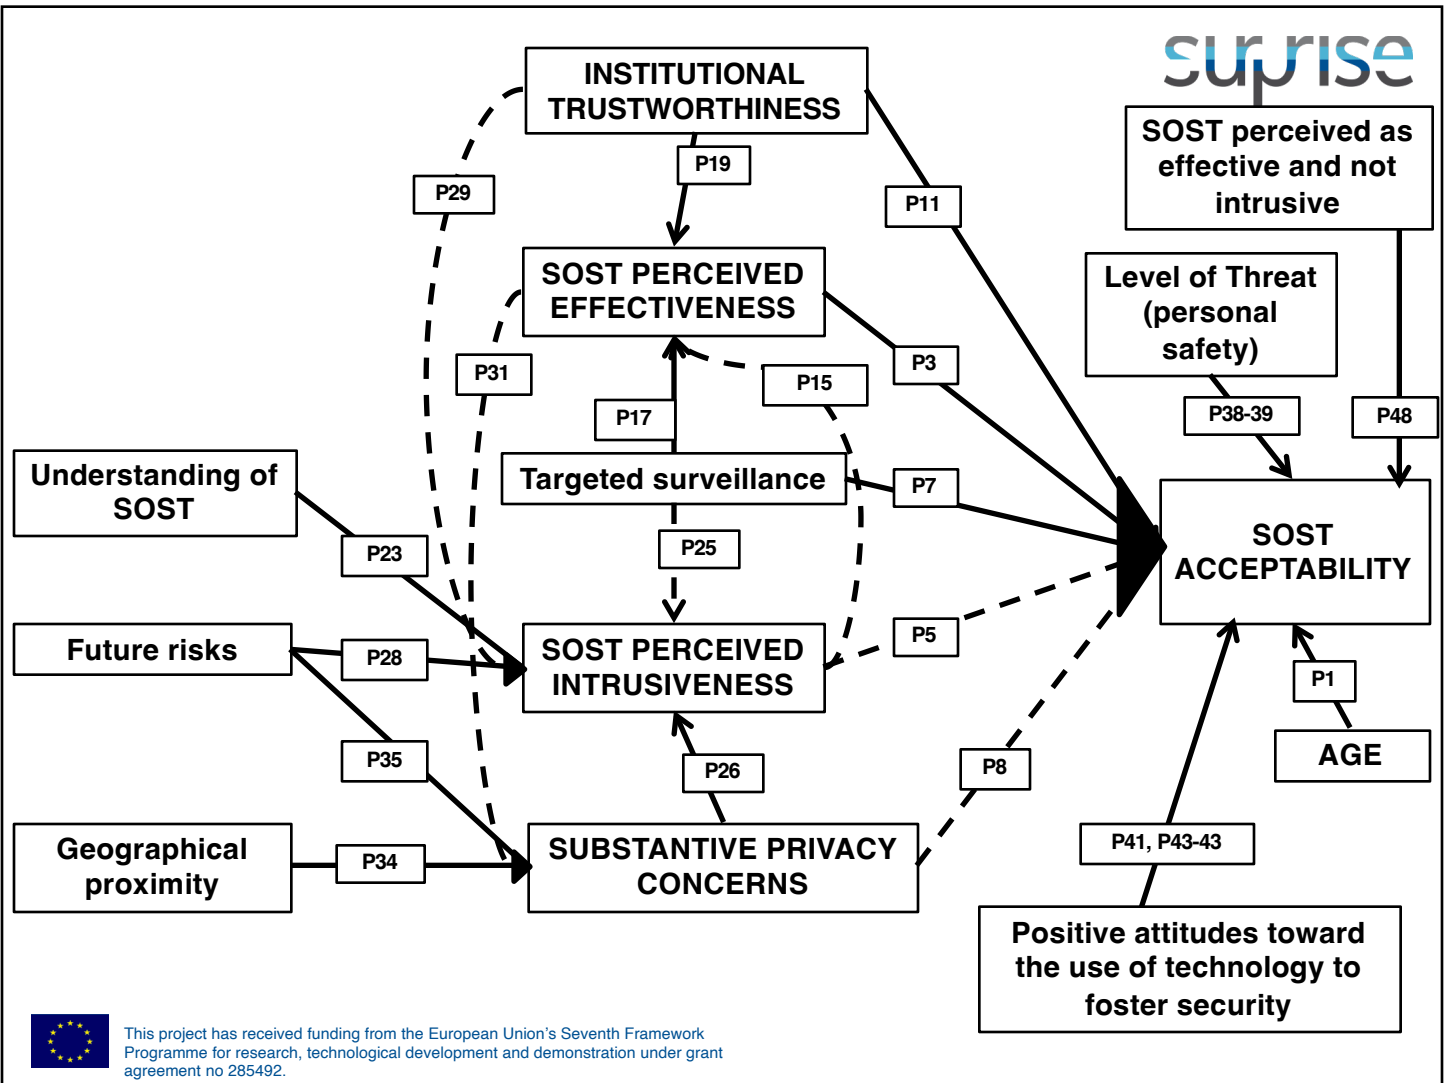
surprise

INSTITUTIONAL TRUSTWORTHINESS

SOST perceived as effective and not intrusive

P19

P29

P11

SOST PERCEIVED EFFECTIVENESS

Level of Threat (personal safety)

P31

P3

P15

P17

P38-39

P48

Understanding of SOST

Targeted surveillance

P7

SOST ACCEPTABILITY

P23

P25

P5

Future risks

P28

SOST PERCEIVED INTRUSIVENESS

P1

AGE

P35

P26

P8

Geographical proximity

P34

SUBSTANTIVE PRIVACY CONCERNS

P41, P43-43

Positive attitudes toward the use of technology to foster security

This project has received funding from the European Union's Seventh Framework Programme for research, technological development and demonstration under grant agreement no 285492.